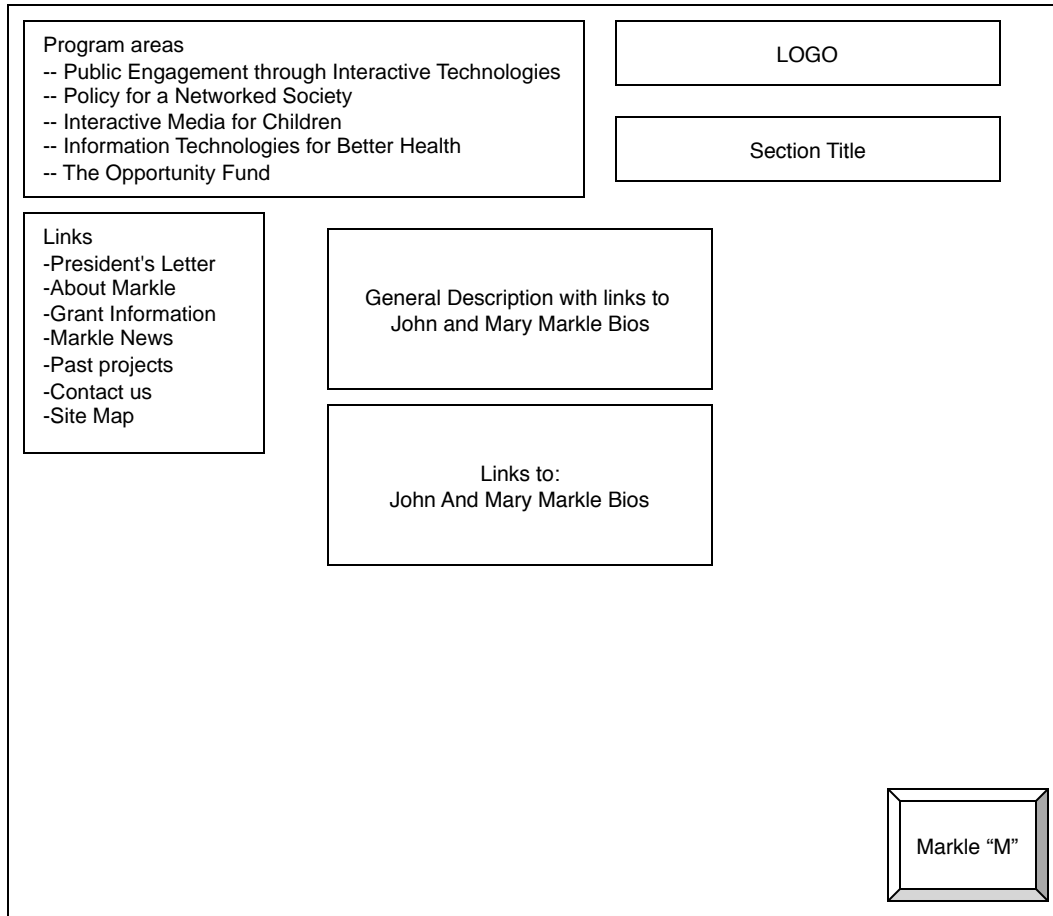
Program areas
-- Public Engagement through Interactive Technologies
-- Policy for a Networked Society
-- Interactive Media for Children
-- Information Technologies for Better Health
-- The Opportunity Fund

LOGO

Section Title

Links
-President's Letter
-About Markle
-Grant Information
-Markle News
-Past projects
-Contact us
-Site Map

General Description with links to John and Mary Markle Bios

Links to:
John And Mary Markle Bios

Markle “M”